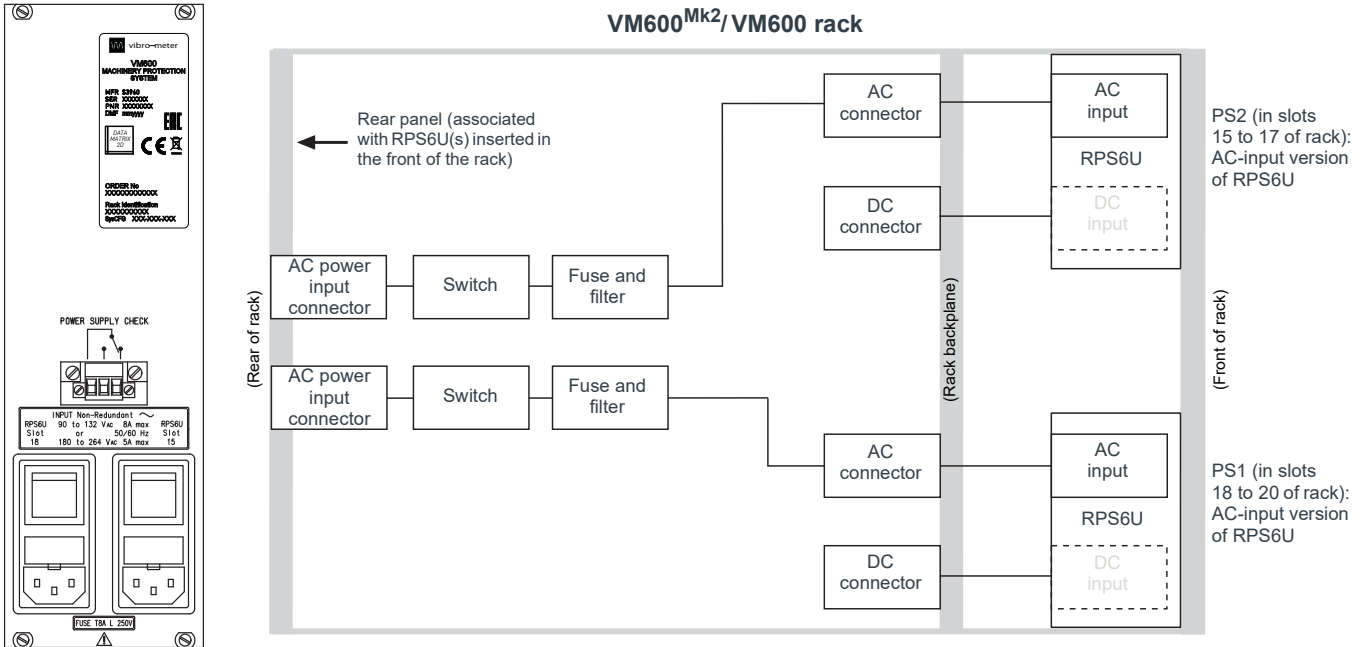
vibro-meter
VM600
MACHINERY PROTECTION SYSTEM
MFR S3960
SER XXXXXXX
PNR XXXXXXX
DMF mmyyyy
DATA MATRIX 2D
EHI CE

ORDER No
XXXXXXXXXXXX
Rack identification
XXXXXXXXXX
SysCFG XXX-XXX-XXX

POWER SUPPLY CHECK

INPUT Non-Redundant ~
RPS6U Slot 18
90 to 132 VAC 8A max
or 50/60 Hz
180 to 264 VAC 5A max
RPS6U Slot 15

FUSE T8A L 250V

VM600$^{Mk2}$/ VM600 rack

Rear panel (associated with RPS6U(s) inserted in the front of the rack)

(Rear of rack)

AC power input connector

Switch

Fuse and filter

AC power input connector

Switch

Fuse and filter

AC connector

DC connector

AC connector

DC connector

(Rack backplane)

AC input

RPS6U

DC input

AC input

RPS6U

DC input

(Front of rack)

PS2 (in slots 15 to 17 of rack): AC-input version of RPS6U

PS1 (in slots 18 to 20 of rack): AC-input version of RPS6U